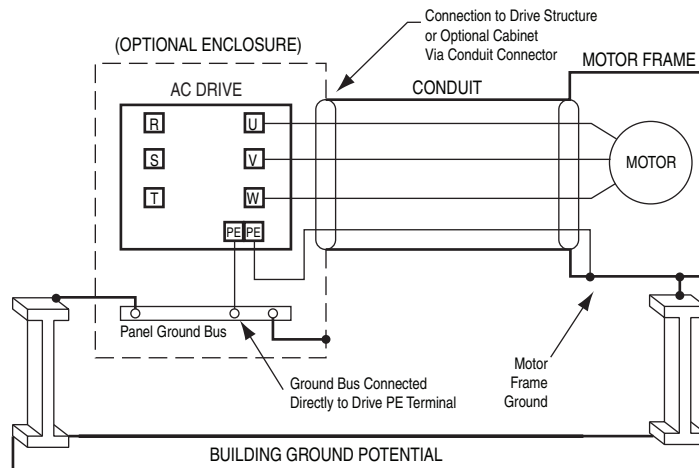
Connection to Drive Structure or Optional Cabinet Via Conduit Connector

(OPTIONAL ENCLOSURE)

AC DRIVE

CONDUIT

MOTOR FRAME

R

S

T

U

V

W

MOTOR

PE PE

Panel Ground Bus

Ground Bus Connected Directly to Drive PE Terminal

Motor Frame Ground

BUILDING GROUND POTENTIAL